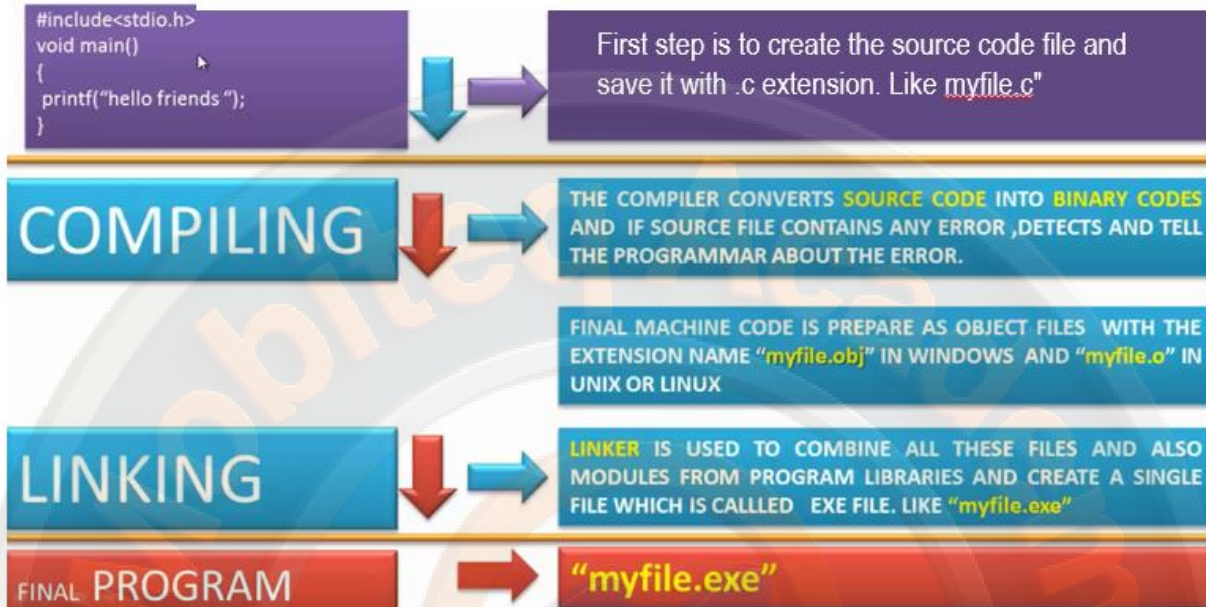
#include<stdio.h>
void main()
{
printf("hello friends ");
}

First step is to create the source code file and save it with .c extension. Like myfile.c"

COMPILING

THE COMPILER CONVERTS SOURCE CODE INTO BINARY CODES AND IF SOURCE FILE CONTAINS ANY ERROR ,DETECTS AND TELL THE PROGRAMMAR ABOUT THE ERROR.

FINAL MACHINE CODE IS PREPARE AS OBJECT FILES WITH THE EXTENSION NAME "myfile.obj" IN WINDOWS AND "myfile.o" IN UNIX OR LINUX

LINKING

LINKER IS USED TO COMBINE ALL THESE FILES AND ALSO MODULES FROM PROGRAM LIBRARIES AND CREATE A SINGLE FILE WHICH IS CALLLED EXE FILE. LIKE "myfile.exe"

FINAL PROGRAM

"myfile.exe"